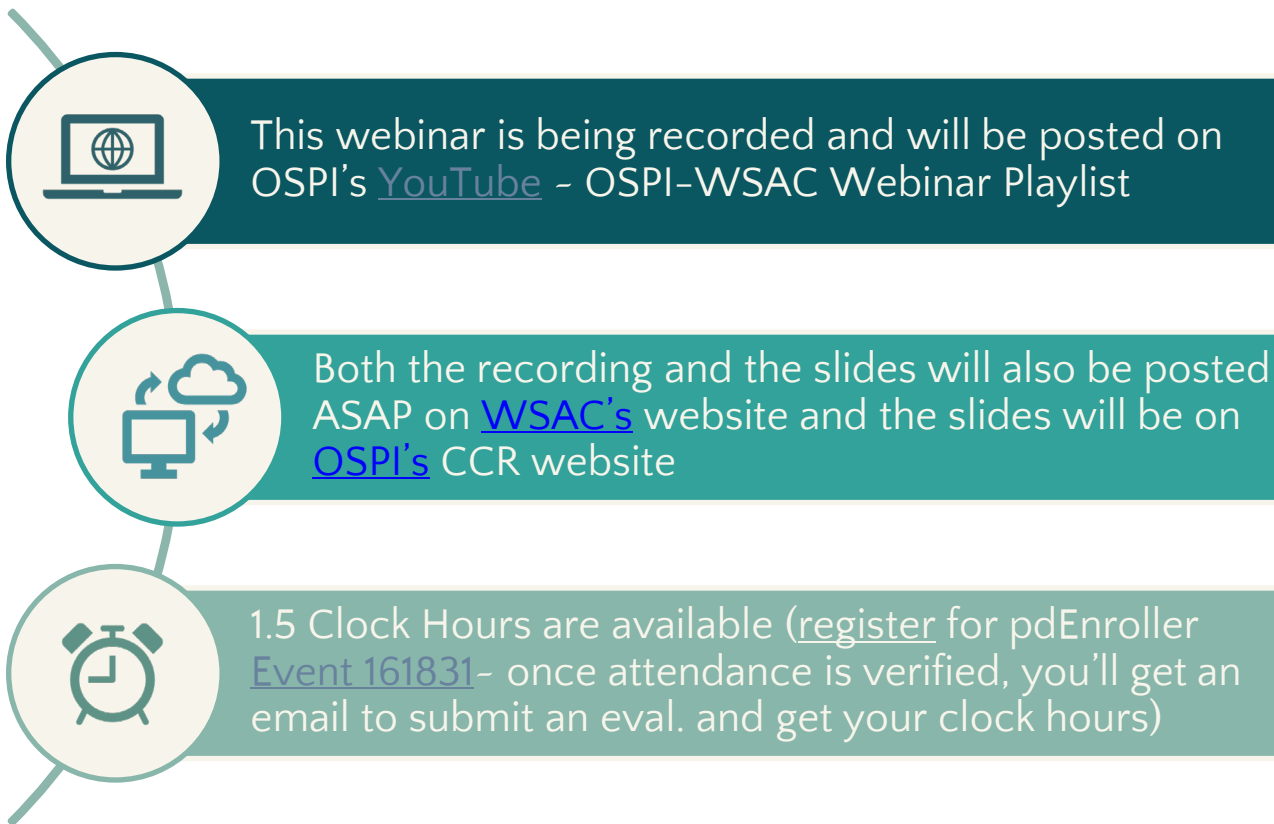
This webinar is being recorded and will be posted on OSPI's YouTube - OSPI-WSAC Webinar Playlist

Both the recording and the slides will also be posted ASAP on WSAC's website and the slides will be on OSPI's CCR website

1.5 Clock Hours are available (register for pdEnroller Event 161831- once attendance is verified, you'll get an email to submit an eval. and get your clock hours)